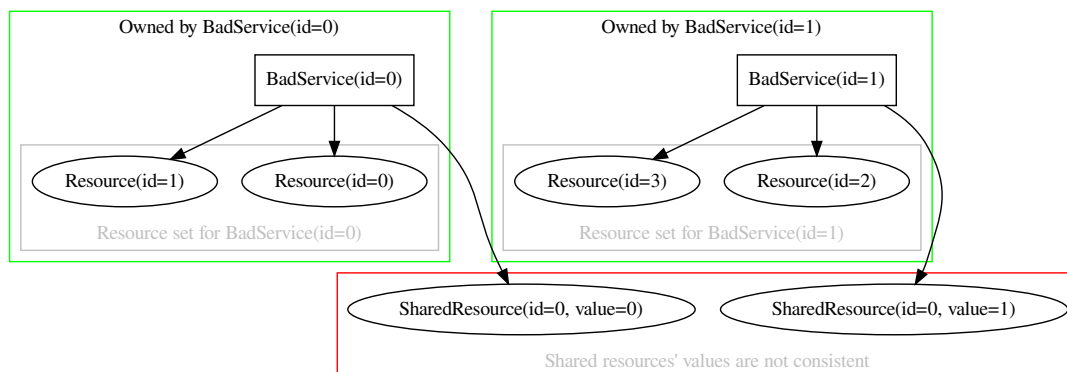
Owned by BadService(id=0)

BadService(id=0)

Resource(id=1)

Resource(id=0)

Resource set for BadService(id=0)

Owned by BadService(id=1)

BadService(id=1)

Resource(id=3)

Resource(id=2)

Resource set for BadService(id=1)

SharedResource(id=0, value=0)

SharedResource(id=0, value=1)

Shared resources' values are not consistent